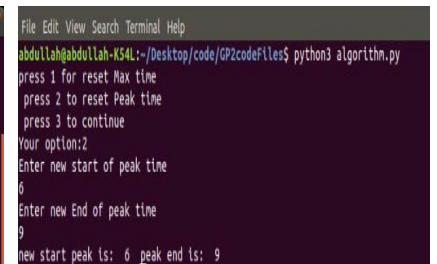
File Edit View Search Terminal Help

abdullah@abdullah-K54L:~/Desktop/code/GP2codeFiles$ python3 algorithm.py
press 1 for reset Max time
press 2 to reset Peak time
press 3 to continue
Your option:2
Enter new start of peak time
6
Enter new End of peak time
9
new start peak is: 6 peak end is: 9